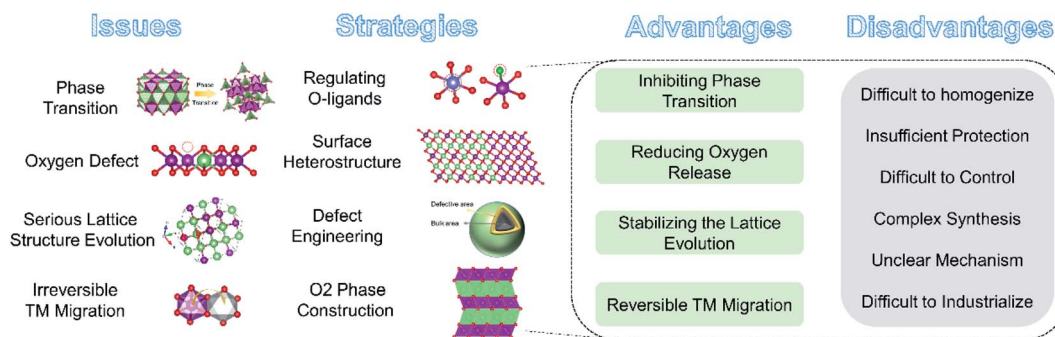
Issues

Phase Transition

Phase Transition

Oxygen Defect

Serious Lattice Structure Evolution

Irreversible TM Migration

Strategies

Regulating O-ligands

Surface Heterostructure

Defect Engineering

Defective area

Bulk area

O2 Phase Construction

Advantages

Inhibiting Phase Transition

Reducing Oxygen Release

Stabilizing the Lattice Evolution

Reversible TM Migration

Disadvantages

Difficult to homogenize

Insufficient Protection

Difficult to Control

Complex Synthesis

Unclear Mechanism

Difficult to Industrialize